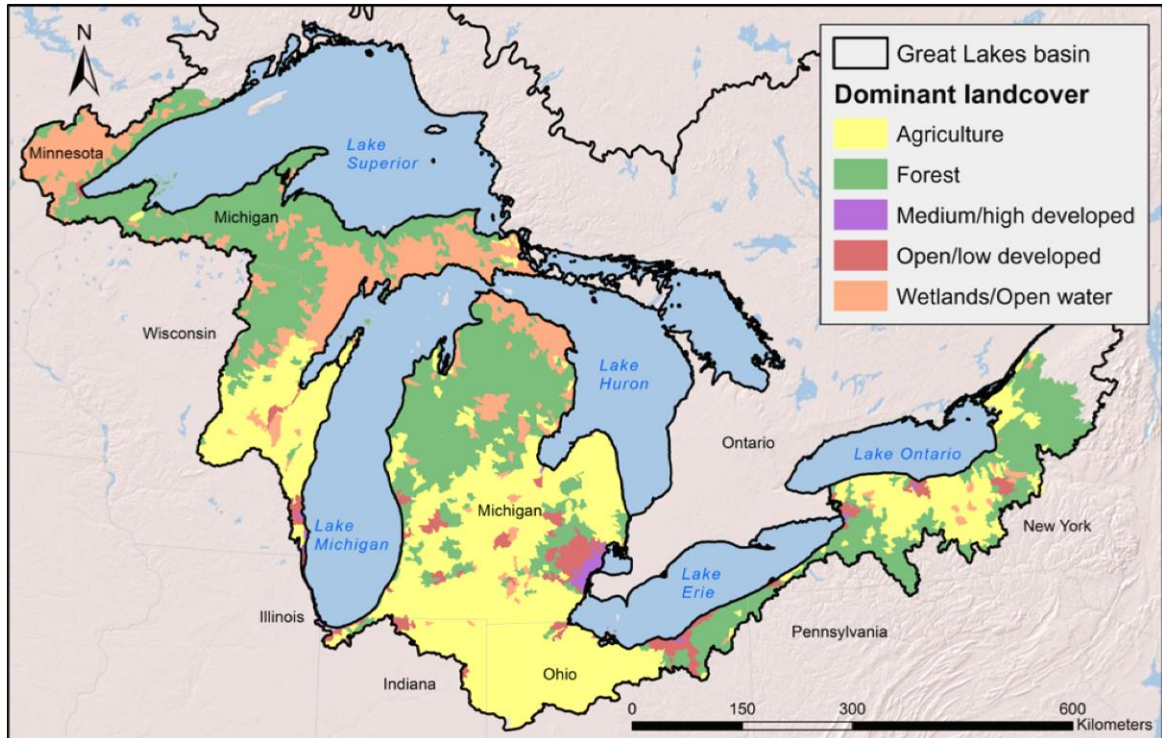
N

Great Lakes basin
Dominant landcover
Agriculture
Forest
Medium/high developed
Open/low developed
Wetlands/Open water

Minnesota
Lake Superior
Michigan
Wisconsin
Lake Huron
Ontario
Lake Ontario
Lake Michigan
Michigan
New York
Lake Erie
Illinois
Pennsylvania
Indiana
Ohio

0 150 300 600 Kilometers